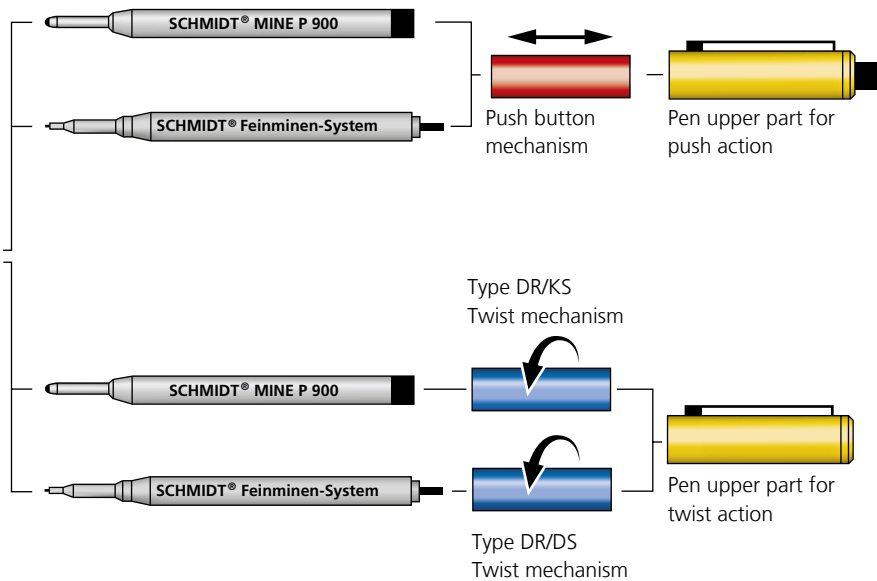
SCHMIDT® MINE P 900

SCHMIDT® Feinminen-System

Push button mechanism

Pen upper part for push action

Type DR/KS
Twist mechanism

SCHMIDT® MINE P 900

SCHMIDT® Feinminen-System

Pen upper part for twist action

Type DR/DS
Twist mechanism